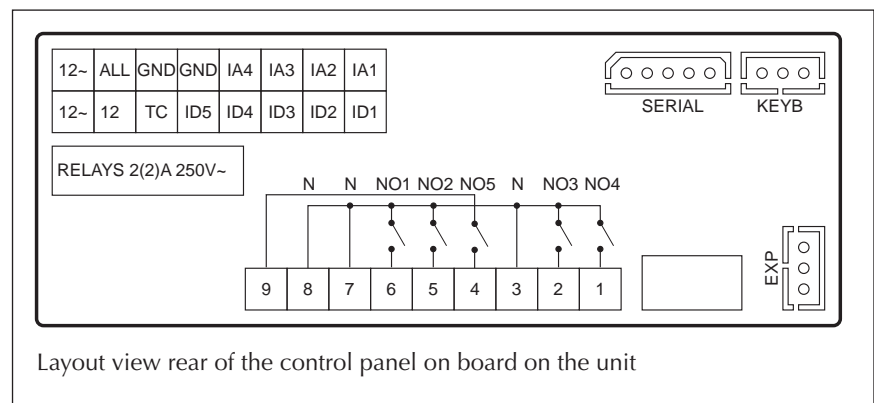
| 12~ | ALL | GND | GND | IA4 | IA3 | IA2 | IA1 |
|---|---|---|---|---|---|---|---|
| 12~ | 12 | TC | ID5 | ID4 | ID3 | ID2 | ID1 |

SERIAL KEYB

RELAYS 2(2)A 250V~

N N NO1 NO2 NO5 N NO3 NO4

9 8 7 6 5 4 3 2 1

EXP

Layout view rear of the control panel on board on the unit